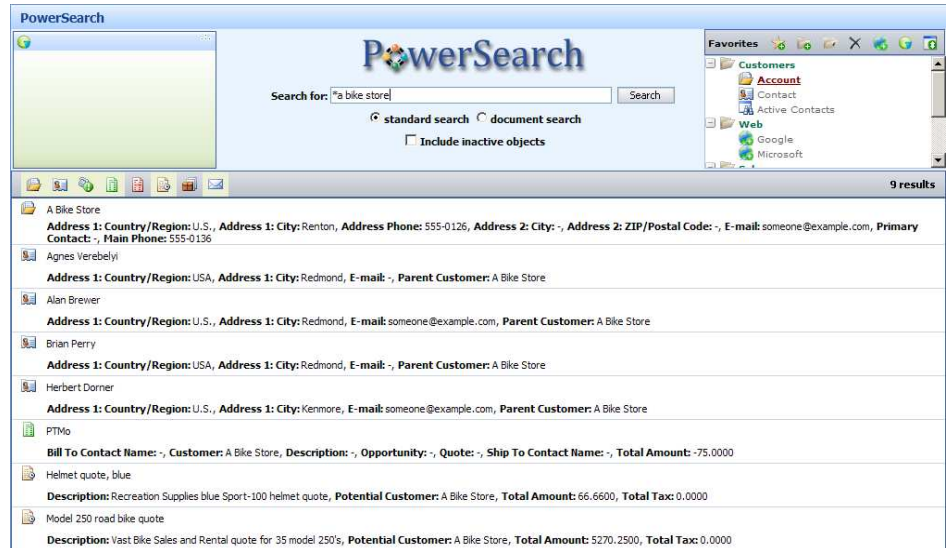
PowerSearch

PowerSearch

Search for: *a bike store Search

standard search document search

Include inactive objects

Favorites

Customers
Account
Contact
Active Contacts
Web
Google
Microsoft

9 results

A Bike Store

**Address 1: Country/Region:** U.S., **Address 1: City:** Renton, **Address Phone:** 555-0126, **Address 2: City:** -, **Address 2: ZIP/Postal Code:** -, **E-mail:** someone@example.com, **Primary Contact:** -, **Main Phone:** 555-0136

Agnes Verebelyi

**Address 1: Country/Region:** USA, **Address 1: City:** Redmond, **E-mail:** -, **Parent Customer:** A Bike Store

Alan Brewer

**Address 1: Country/Region:** U.S., **Address 1: City:** Redmond, **E-mail:** someone@example.com, **Parent Customer:** A Bike Store

Brian Perry

**Address 1: Country/Region:** USA, **Address 1: City:** Redmond, **E-mail:** -, **Parent Customer:** A Bike Store

Herbert Dorner

**Address 1: Country/Region:** U.S., **Address 1: City:** Kenmore, **E-mail:** someone@example.com, **Parent Customer:** A Bike Store

PTMo

**Bill To Contact Name:** -, **Customer:** A Bike Store, **Description:** -, **Opportunity:** -, **Quote:** -, **Ship To Contact Name:** -, **Total Amount:** -75.0000

Helmet quote, blue

**Description:** Recreation Supplies blue Sport-100 helmet quote, **Potential Customer:** A Bike Store, **Total Amount:** 66.6600, **Total Tax:** 0.0000

Model 250 road bike quote

**Description:** Vast Bike Sales and Rental quote for 35 model 250's, **Potential Customer:** A Bike Store, **Total Amount:** 5270.2500, **Total Tax:** 0.0000